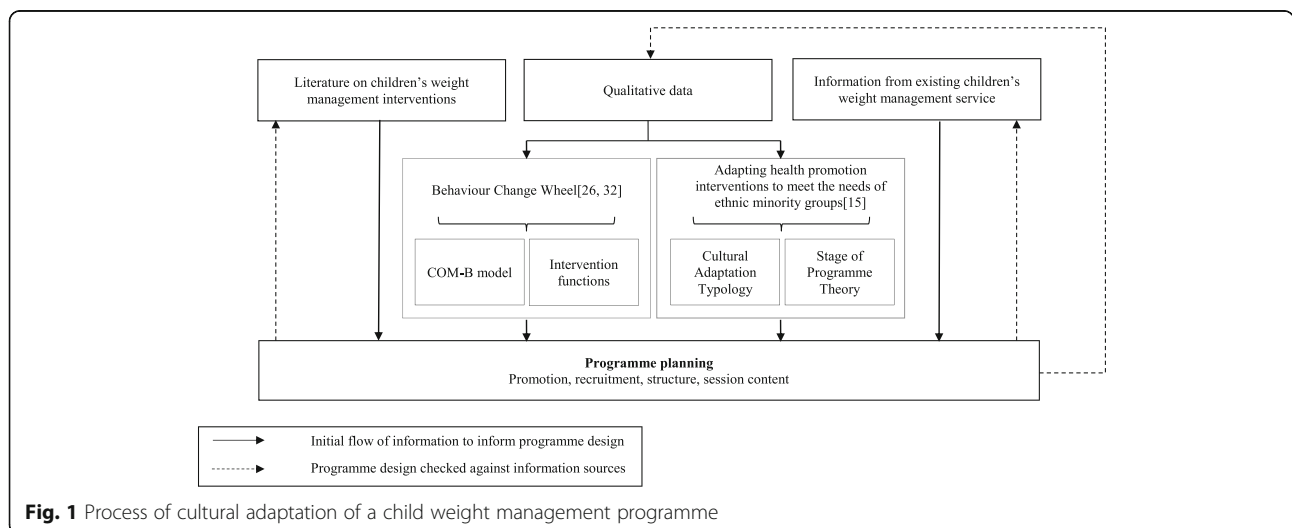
Literature on children's weight management interventions

Qualitative data

Information from existing children's weight management service

Behaviour Change Wheel[26, 32]

COM-B model

Intervention functions

Adapting health promotion interventions to meet the needs of ethnic minority groups[15]

Cultural Adaptation Typology

Stage of Programme Theory

**Programme planning**
Promotion, recruitment, structure, session content

Initial flow of information to inform programme design

Programme design checked against information sources

**Fig. 1** Process of cultural adaptation of a child weight management programme